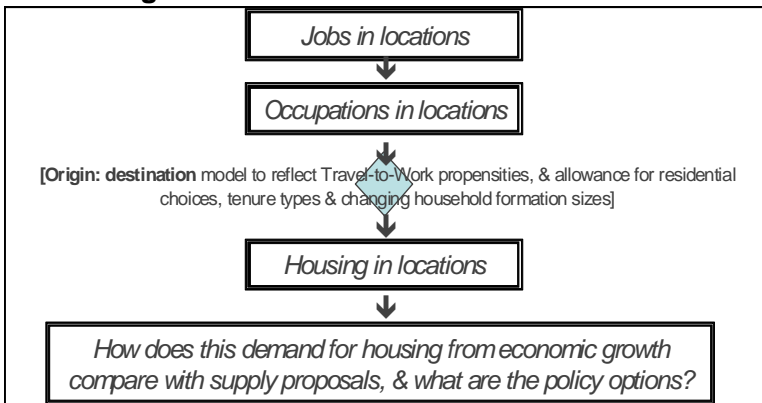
Jobs in locations

Occupations in locations

[Origin: destination model to reflect Travel-to-Work propensities, & allowance for residential choices, tenure types & changing household formation sizes]

Housing in locations

How does this demand for housing from economic growth compare with supply proposals, & what are the policy options?